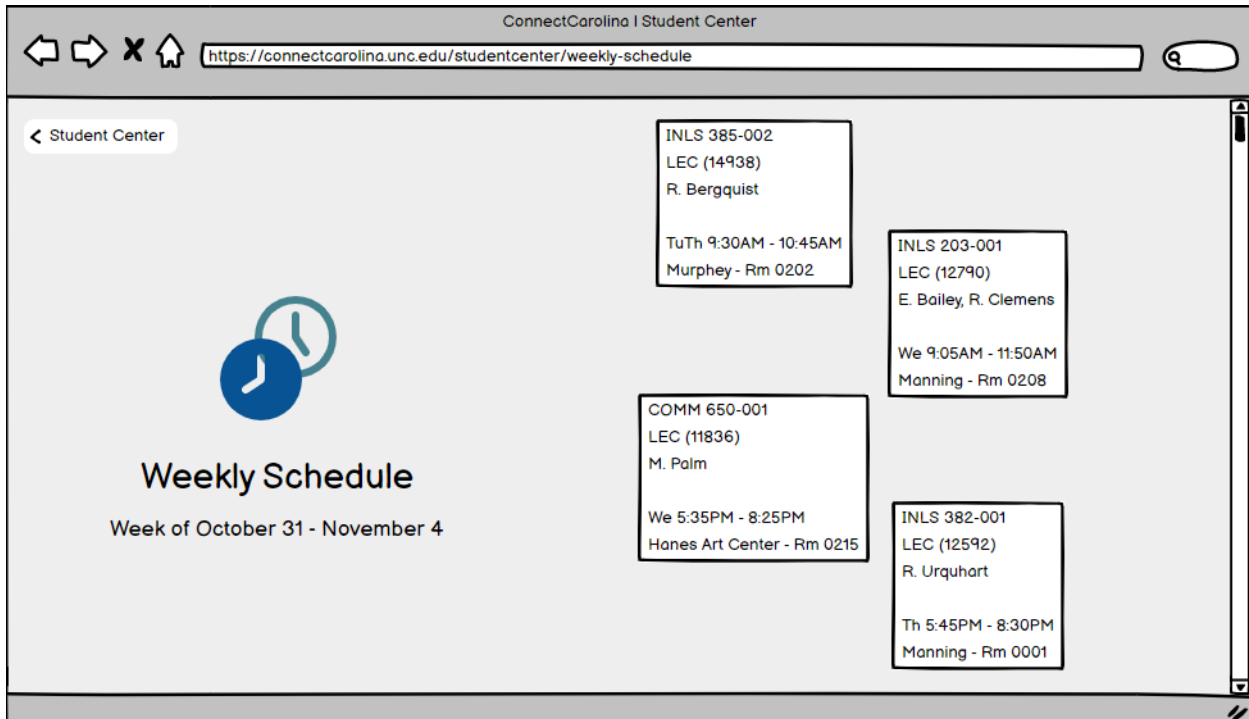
ConnectCarolina | Student Center

https://connectcarolina.unc.edu/studentcenter/weekly-schedule

< Student Center

Weekly Schedule

Week of October 31 - November 4

INLS 385-002
LEC (14938)
R. Bergquist

TuTh 9:30AM - 10:45AM
Murphey - Rm 0202

INLS 203-001
LEC (12790)
E. Bailey, R. Clemens

We 9:05AM - 11:50AM
Manning - Rm 0208

COMM 650-001
LEC (11836)
M. Palm

We 5:35PM - 8:25PM
Hanes Art Center - Rm 0215

INLS 382-001
LEC (12592)
R. Urquhart

Th 5:45PM - 8:30PM
Manning - Rm 0001